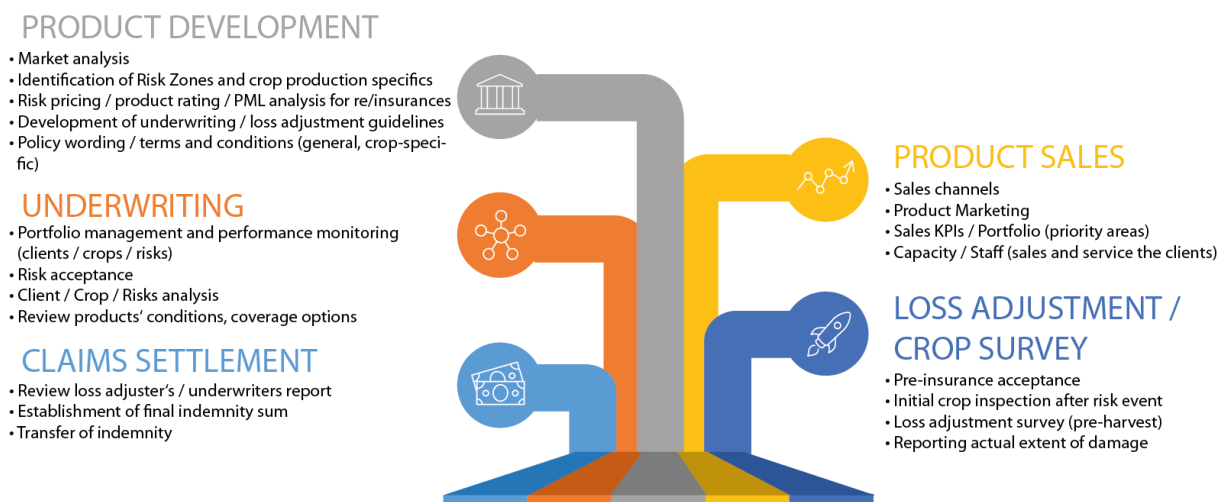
PRODUCT DEVELOPMENT
• Market analysis
• Identification of Risk Zones and crop production specifics
• Risk pricing / product rating / PML analysis for re/insurances
• Development of underwriting / loss adjustment guidelines
• Policy wording / terms and conditions (general, crop-specific)

UNDERWRITING
• Portfolio management and performance monitoring (clients / crops / risks)
• Risk acceptance
• Client / Crop / Risks analysis
• Review products' conditions, coverage options

CLAIMS SETTLEMENT
• Review loss adjuster's / underwriters report
• Establishment of final indemnity sum
• Transfer of indemnity

PRODUCT SALES
• Sales channels
• Product Marketing
• Sales KPIs / Portfolio (priority areas)
• Capacity / Staff (sales and service the clients)

LOSS ADJUSTMENT / CROP SURVEY
• Pre-insurance acceptance
• Initial crop inspection after risk event
• Loss adjustment survey (pre-harvest)
• Reporting actual extent of damage